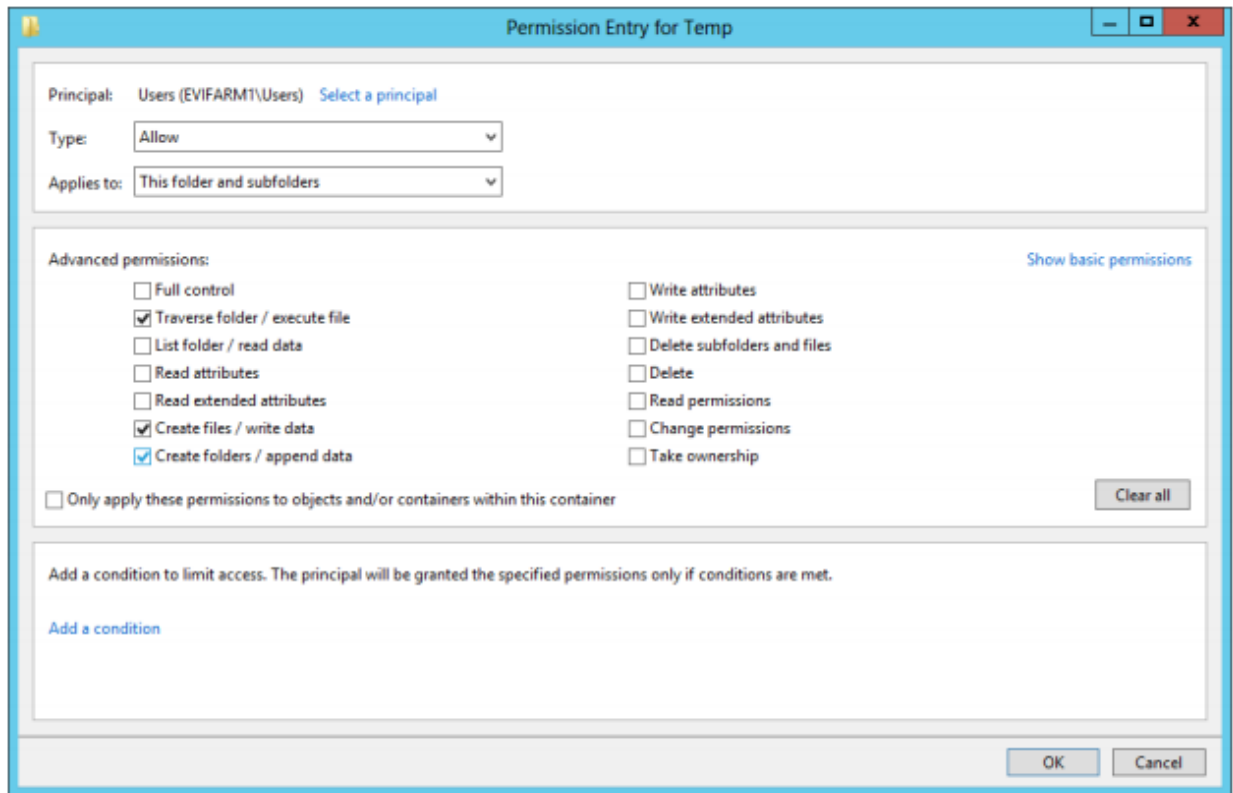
Permission Entry for Temp

Principal: Users (EVIFARM1\Users) Select a principal

Type: Allow

Applies to: This folder and subfolders

Advanced permissions:

Show basic permissions

☐ Full control
☑ Traverse folder / execute file
☐ List folder / read data
☐ Read attributes
☐ Read extended attributes
☑ Create files / write data
☑ Create folders / append data

☐ Write attributes
☐ Write extended attributes
☐ Delete subfolders and files
☐ Delete
☐ Read permissions
☐ Change permissions
☐ Take ownership

☐ Only apply these permissions to objects and/or containers within this container

Clear all

Add a condition to limit access. The principal will be granted the specified permissions only if conditions are met.

Add a condition

OK Cancel